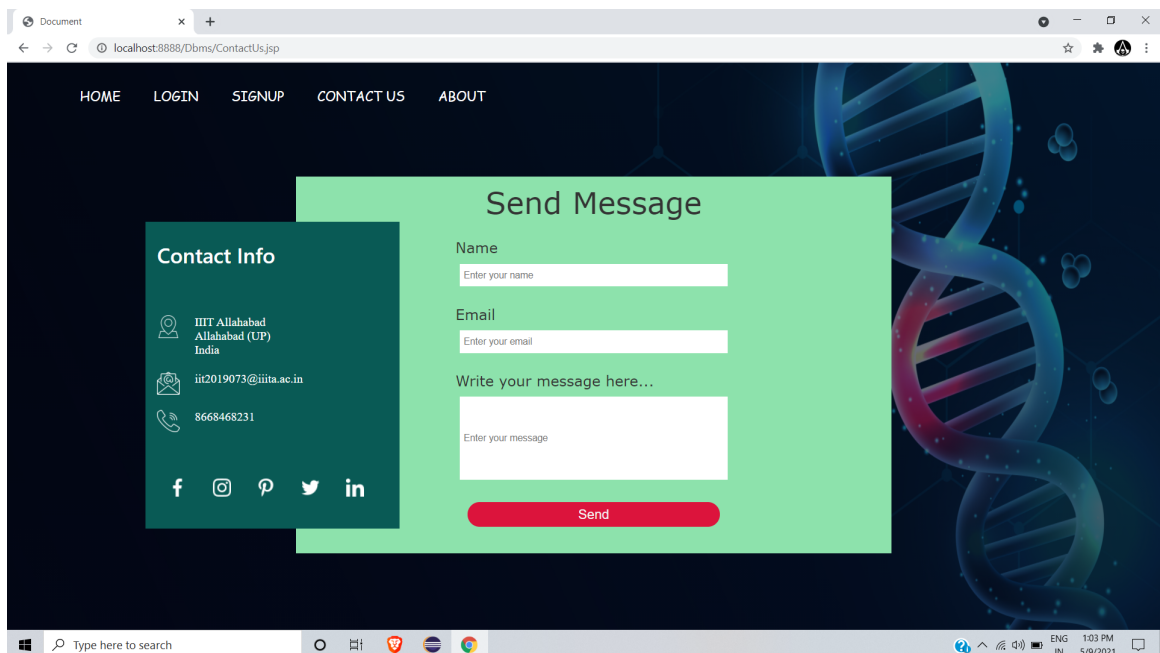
Document
×
+
localhost:8888/Dbms/ContactUs.jsp

HOME LOGIN SIGNUP CONTACT US ABOUT

Send Message

Contact Info

IIIT Allahabad
Allahabad (UP)
India

iit2019073@iiita.ac.in

8668468231

Name
Enter your name

Email
Enter your email

Write your message here...
Enter your message

Send

Type here to search

ENG
IN
1:03 PM
5/9/2021